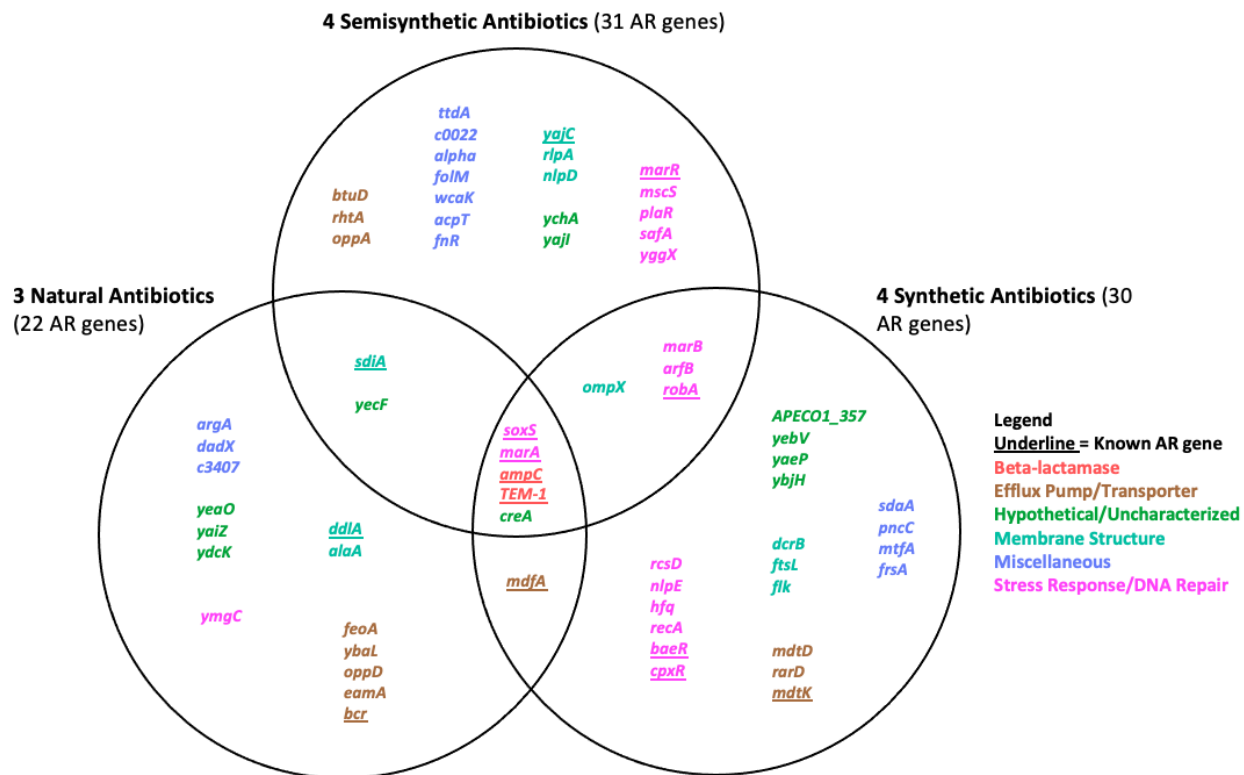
4 Semisynthetic Antibiotics (31 AR genes)

btuD
rhtA
oppA

ttdA
c0022
alpha
folM
wcaK
acpT
fnR

yajC
rlpA
nlpD

ychA
yajI

marR
mscS
plaR
safA
yggX

3 Natural Antibiotics (22 AR genes)

4 Synthetic Antibiotics (30 AR genes)

sdiA

yecF

marB
arfB
robA

ompX

argA
dadX
c3407

yeaO
yaiZ
ydcK

ddlA
alaA

soxS
marA
ampC
TEM-1
creA

mdfA

ymgC

feoA
ybaL
oppD
eamA
bcr

APECO1_357
yebV
yaeP
ybjH

dcrB
ftsL
flk

sdaA
pncC
mtfA
frsA

rcsD
nlpE
hfq
recA
baeR
cpxR

mdtD
rarD
mdtK

Legend
Underline = Known AR gene
Beta-lactamase
Efflux Pump/Transporter
Hypothetical/Uncharacterized
Membrane Structure
Miscellaneous
Stress Response/DNA Repair